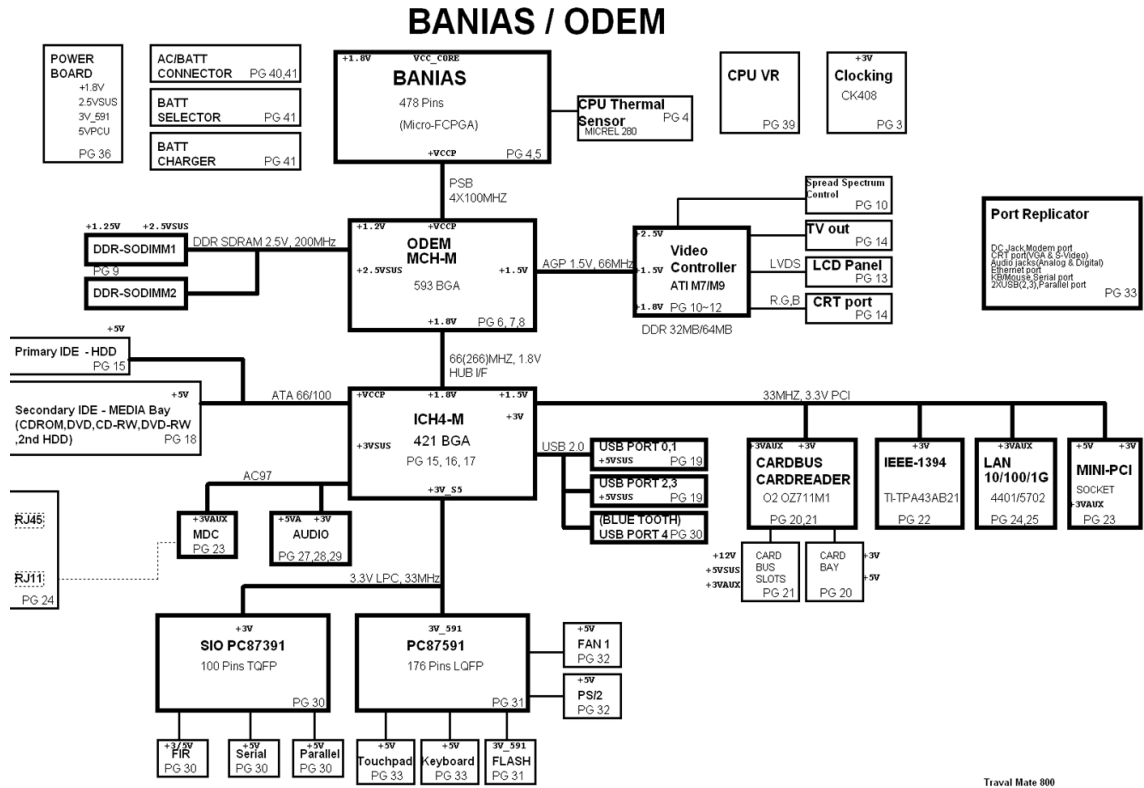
BANIAS / ODEM

POWER BOARD
+1.8V
2.5VSUS
3V_591
5VPCU
PG 36

AC/BATT CONNECTOR PG 40,41

BATT SELECTOR PG 41

BATT CHARGER PG 41

+1.8V VCC_CORE
BANIAS
478 Pins
(Micro-FCPGA)
+VCCP PG 4,5

CPU Thermal Sensor PG 4
MICREL 280

CPU VR
PG 39

+3V
Clocking
CK408
PG 3

PSB
4X100MHZ

+1.25V +2.5VSUS
DDR-SODIMM1
PG 9
DDR-SODIMM2

DDR SDRAM 2.5V, 200MHz

+1.2V +VCCP
ODEM
MCH-M
+2.5VSUS +1.5V
593 BGA
+1.8V PG 6, 7,8

AGP 1.5V, 66MHz

Spread Spectrum Control
PG 10

+2.5V
+1.5V
+1.8V
Video Controller
ATI M7/M9
PG 10~12

DDR 32MB/64MB

TV out
PG 14

LVDS
LCD Panel
PG 13

R,G,B
CRT port
PG 14

Port Replicator
DC Jack,Modem port
CRT port(VGA & S-Video)
Audio jacks(Analog & Digital)
Ethernet port
KB/Mouse,Serial port
2XUSB(2,3),Parallel port
PG 33

+5V
Primary IDE - HDD
PG 15

+5V
Secondary IDE - MEDIA Bay
(CDROM,DVD,CD-RW,DVD-RW ,2nd HDD) PG 18

ATA 66/100

66(266)MHZ, 1.8V
HUB I/F

+VCCP +1.8V +1.5V
ICH4-M
+3V
+3VSUS
421 BGA
PG 15, 16, 17
+3V_S5

33MHZ, 3.3V PCI

USB 2.0
USB PORT 0,1
+5VSUS PG 19
USB PORT 2,3
+5VSUS PG 19
(BLUE TOOTH)
USB PORT 4 PG 30

+3VAUX +3V
CARDBUS CARDREADER
O2 OZ711M1
PG 20,21

+3V
IEEE-1394
TI-TPA43AB21
PG 22

+3VAUX
LAN
10/100/1G
4401/5702
PG 24,25

+5V +3V
MINI-PCI
SOCKET
+3VAUX
PG 23

+12V
+5VSUS
+3VAUX
CARD BUS SLOTS
PG 21

CARD BAY
PG 20
+3V
+5V

AC97

RJ45
RJ11
PG 24

+3VAUX
MDC
PG 23

+5VA +3V
AUDIO
PG 27,28,29

3.3V LPC, 33MHz

+3V
SIO PC87391
100 Pins TQFP
PG 30

3V_591
PC87591
176 Pins LQFP
PG 31

+5V
FAN 1
PG 32

+5V
PS/2
PG 32

+3/5V
FIR
PG 30

+5V
Serial
PG 30

+5V
Parallel
PG 30

+5V
Touchpad
PG 33

+5V
Keyboard
PG 33

3V_591
FLASH
PG 31

Traval Mate 800